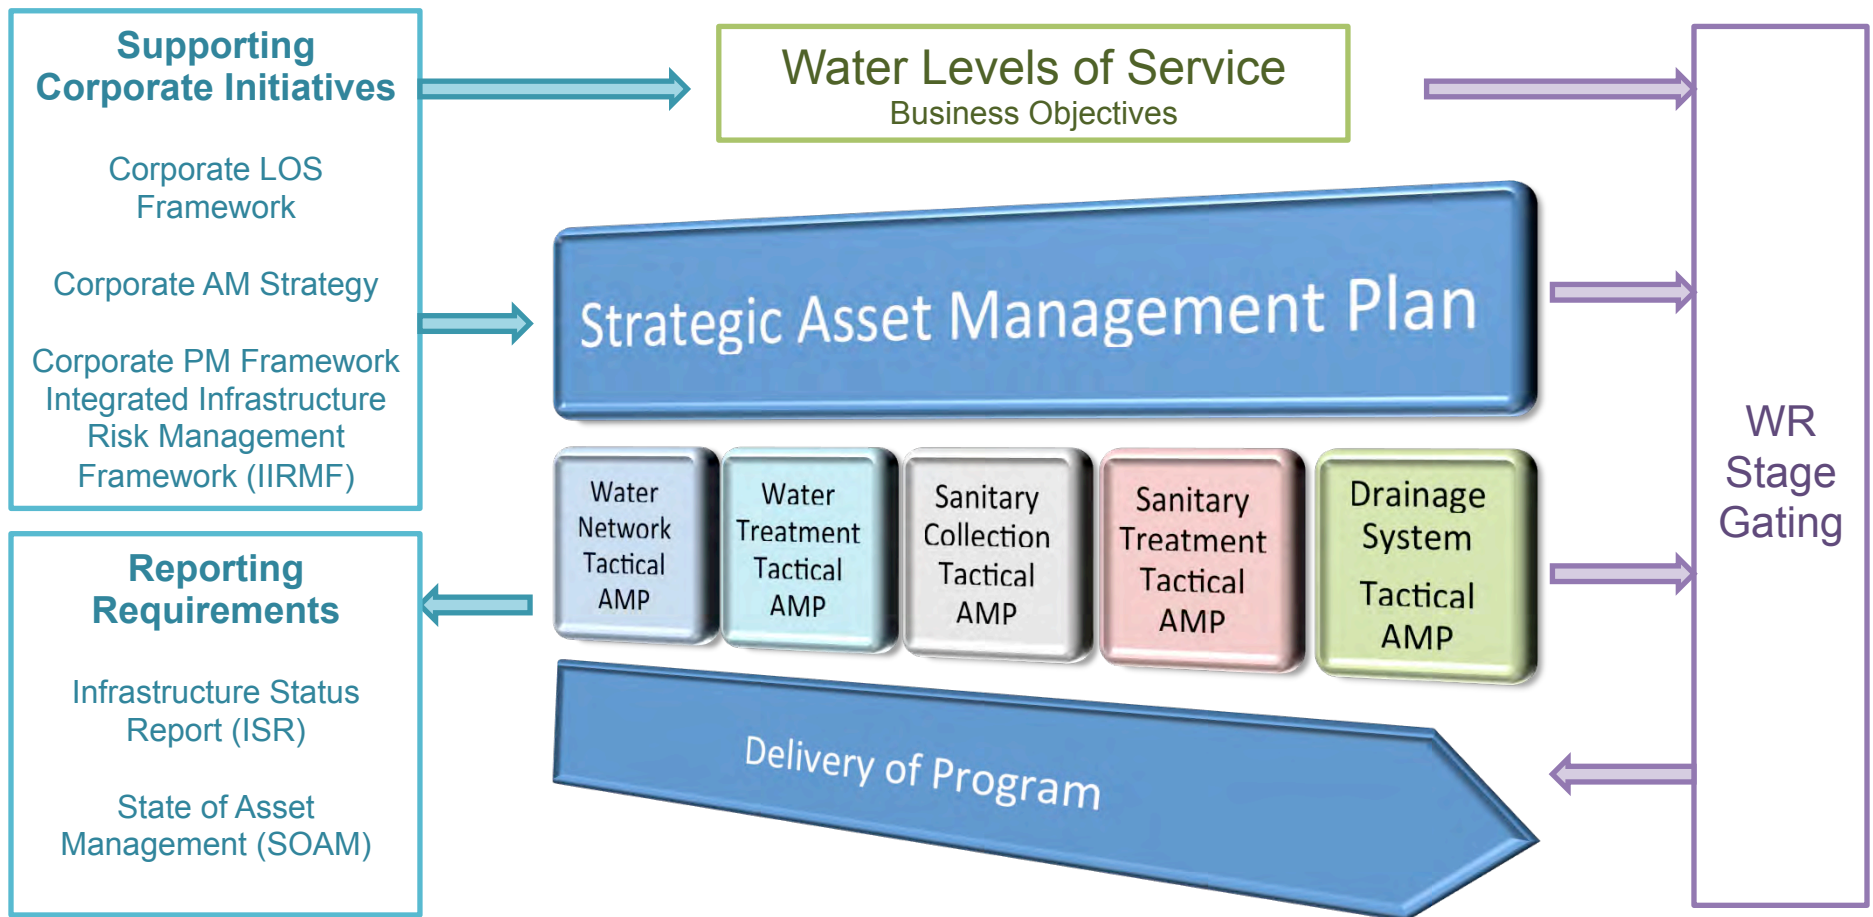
Supporting Corporate Initiatives

Corporate LOS Framework

Corporate AM Strategy

Corporate PM Framework
Integrated Infrastructure Risk Management Framework (IIRMF)

Water Levels of Service
Business Objectives

Strategic Asset Management Plan

Water Network Tactical AMP

Water Treatment Tactical AMP

Sanitary Collection Tactical AMP

Sanitary Treatment Tactical AMP

Drainage System Tactical AMP

Reporting Requirements

Infrastructure Status Report (ISR)

State of Asset Management (SOAM)

Delivery of Program

WR Stage Gating